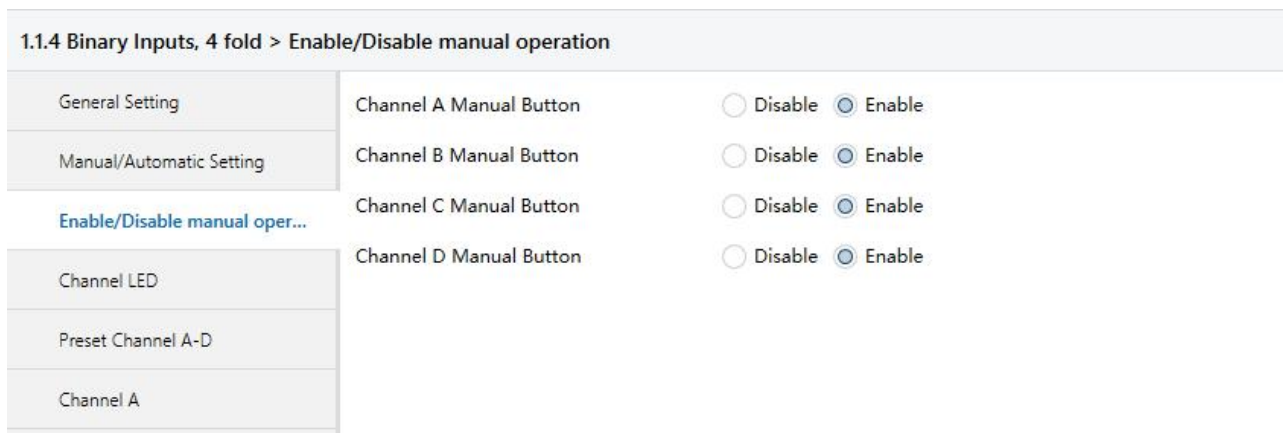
1.1.4 Binary Inputs, 4 fold > Enable/Disable manual operation

General Setting

Manual/Automatic Setting

Enable/Disable manual oper...

Channel LED

Preset Channel A-D

Channel A

Channel A Manual Button Disable Enable

Channel B Manual Button Disable Enable

Channel C Manual Button Disable Enable

Channel D Manual Button Disable Enable